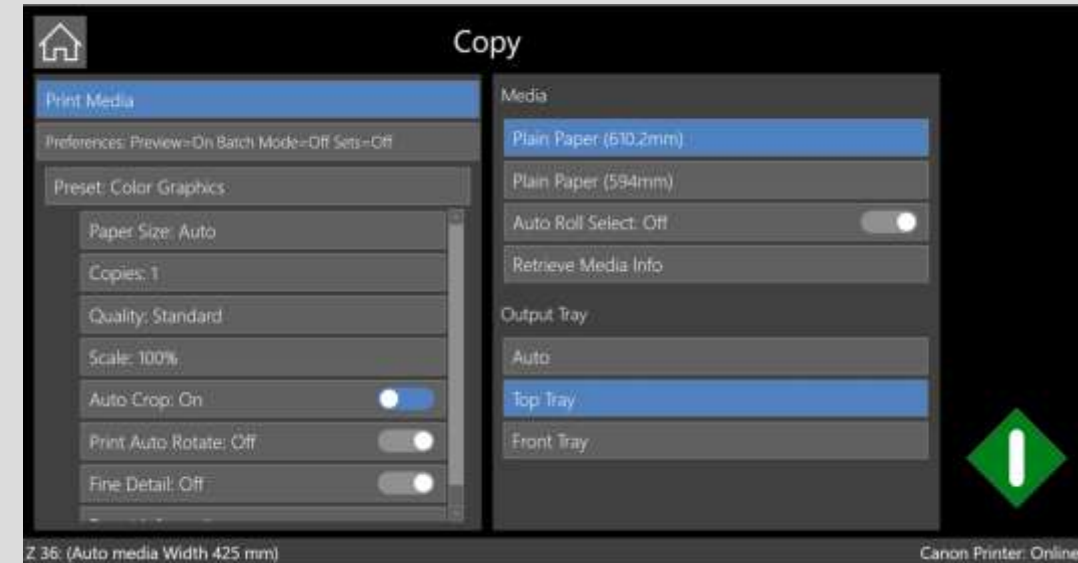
Copy

Print Media

Preferences: Preview=On Batch Mode=Off Sets=Off

Preset: Color Graphics

Paper Size: Auto

Copies: 1

Quality: Standard

Scale: 100%

Auto Crop: On

Print Auto Rotate: Off

Fine Detail: Off

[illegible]

Media

Plain Paper (610.2mm)

Plain Paper (594mm)

Auto Roll Select: Off

Retrieve Media Info

Output Tray

Auto

Top Tray

Front Tray

Z 36: (Auto media Width 425 mm)

Canon Printer: Online